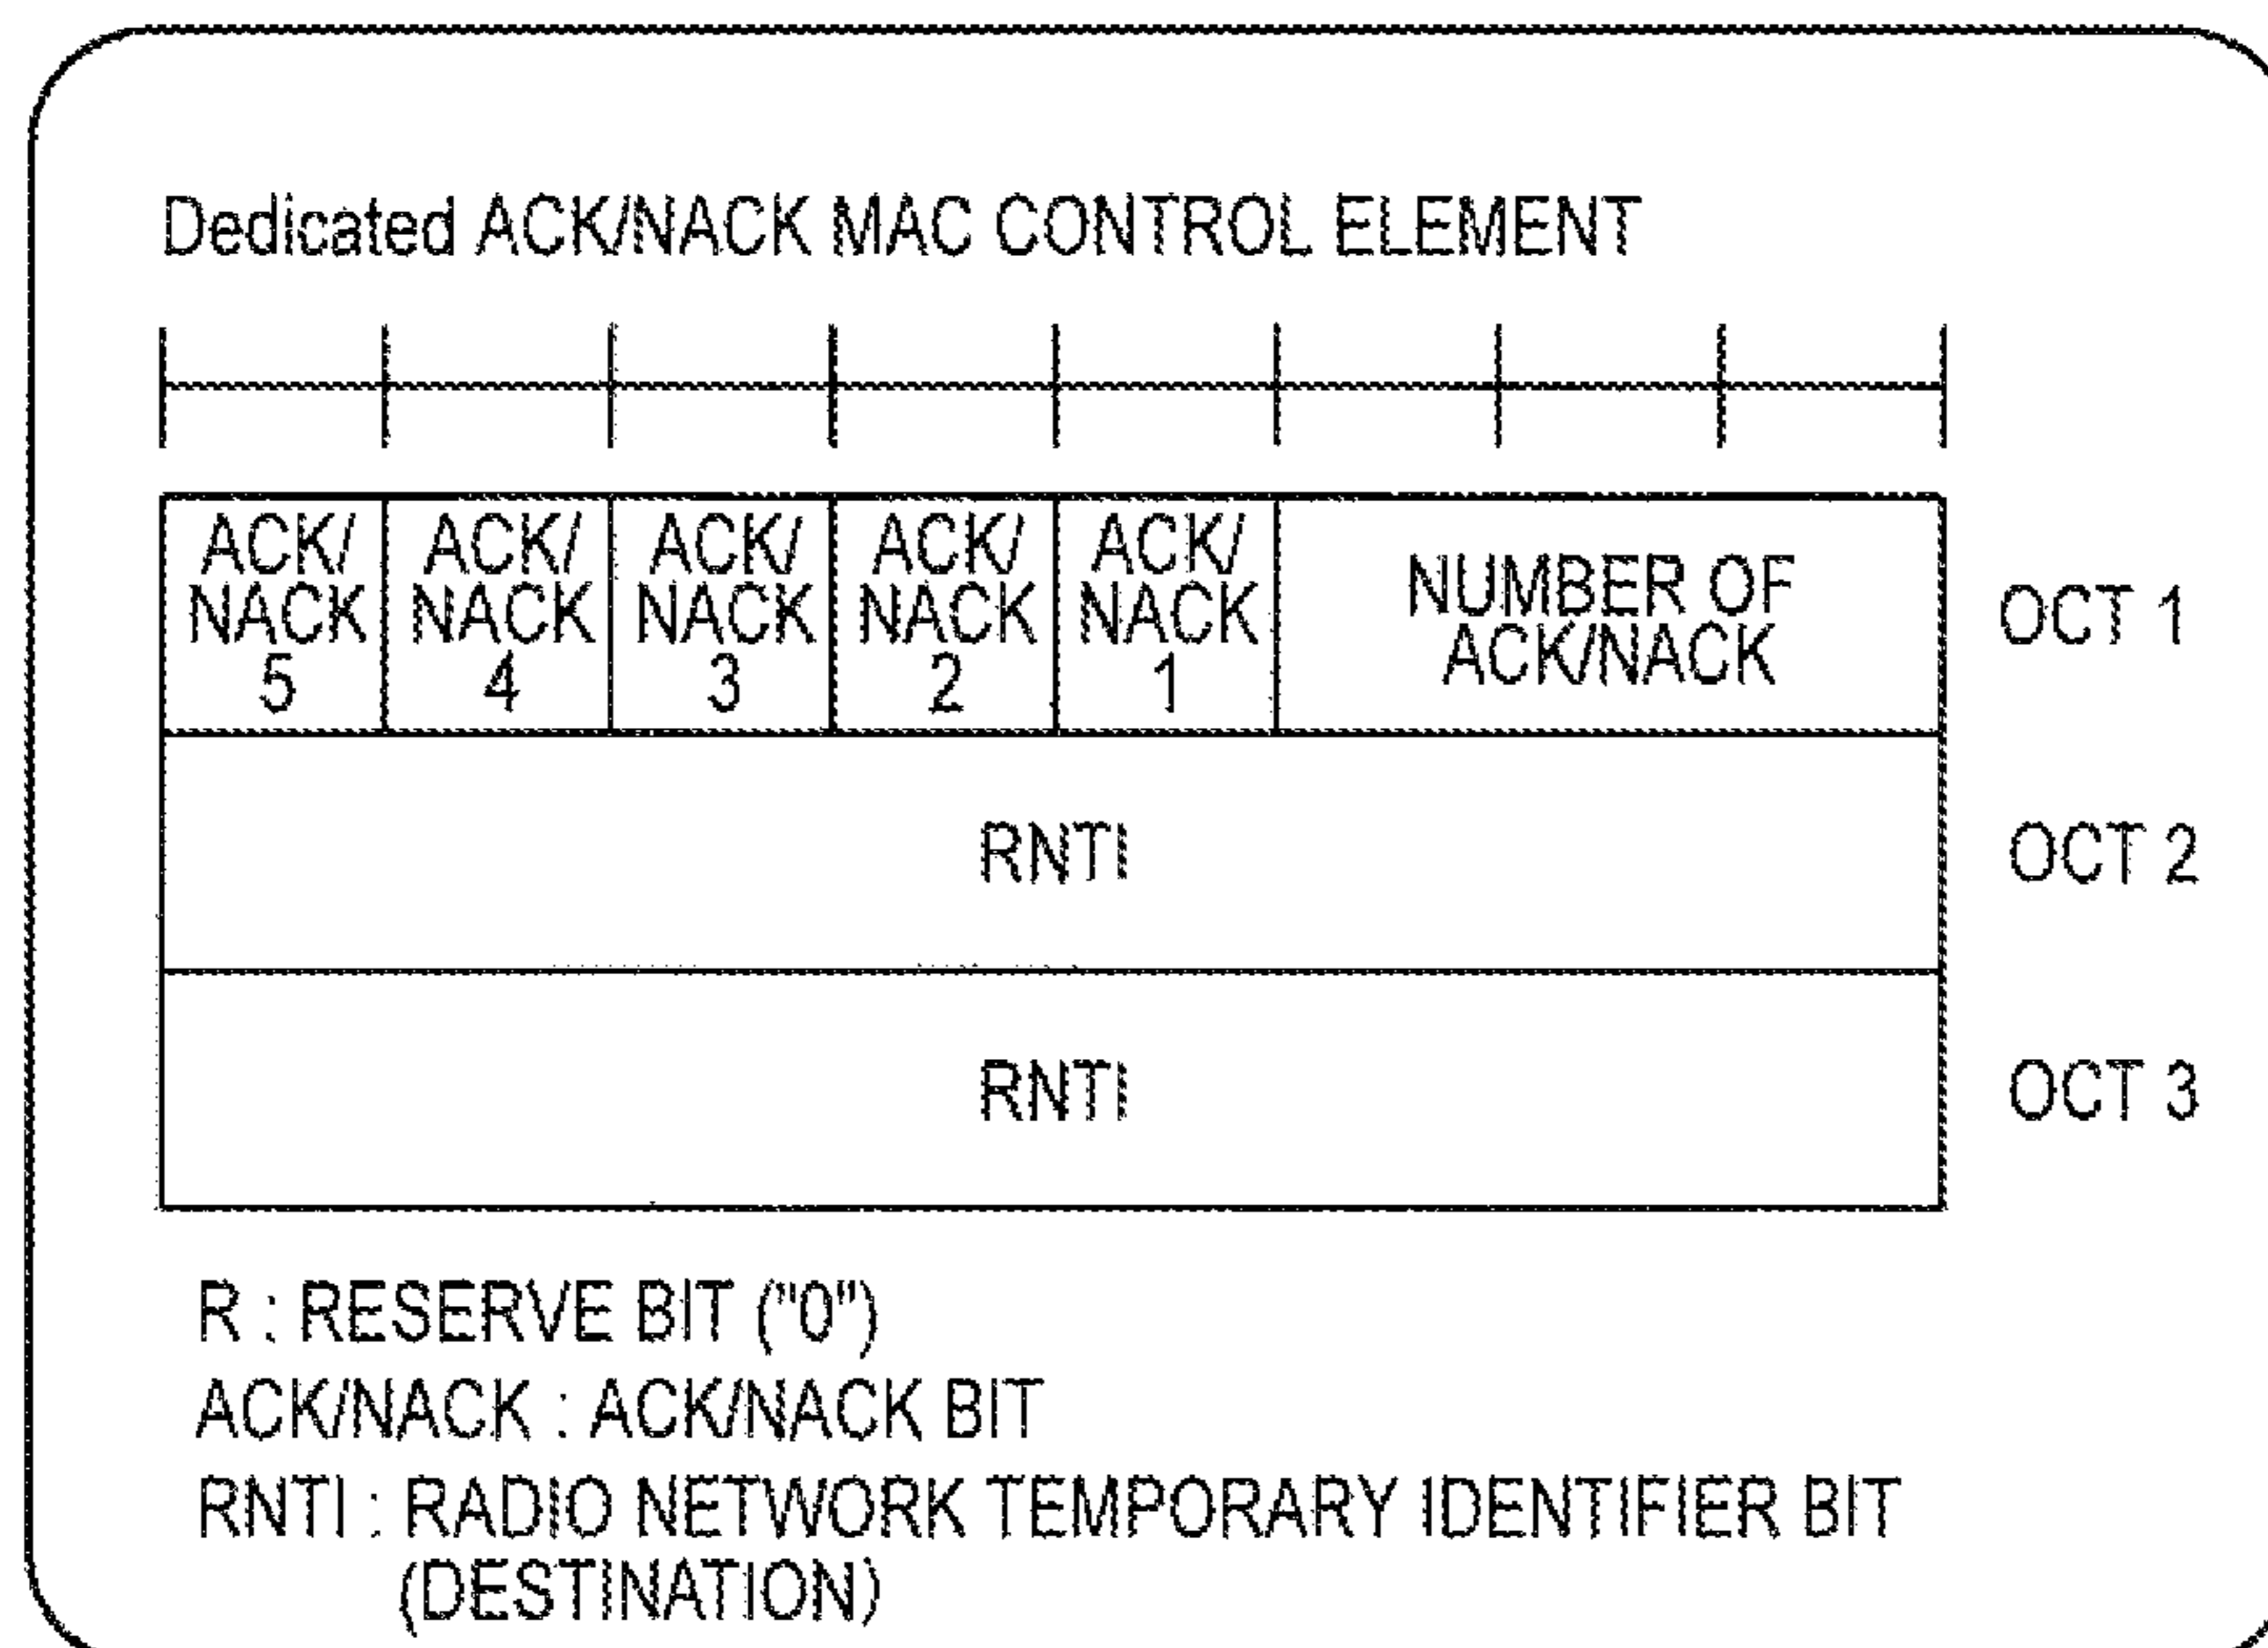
Dedicated ACK/NACK MAC CONTROL ELEMENT

| ACK/ NACK 5 | ACK/ NACK 4 | ACK/ NACK 3 | ACK/ NACK 2 | ACK/ NACK 1 | NUMBER OF ACK/NACK | OCT 1 |
|---|---|---|---|---|---|---|
| RNTI | | | | | | OCT 2 |
| RNTI | | | | | | OCT 3 |

R : RESERVE BIT ("0")
ACK/NACK : ACK/NACK BIT
RNTI : RADIO NETWORK TEMPORARY IDENTIFIER BIT (DESTINATION)